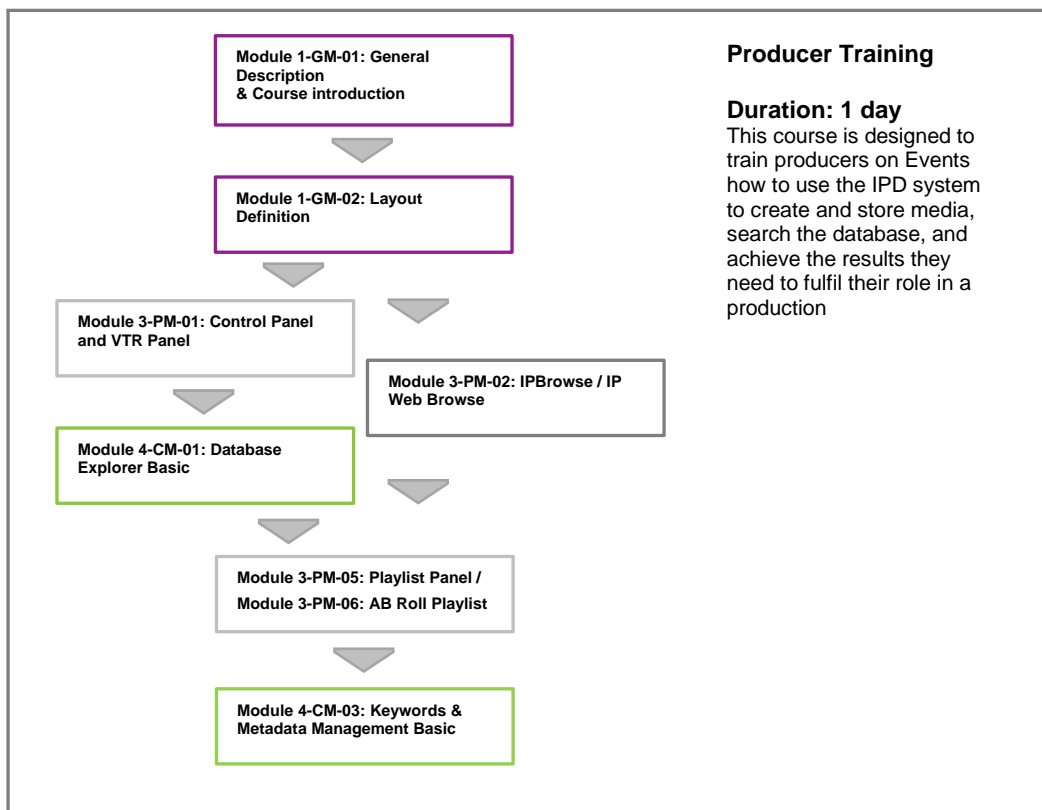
Module 1-GM-01: General Description
& Course introduction

Module 1-GM-02: Layout Definition

Module 3-PM-01: Control Panel and VTR Panel

Module 3-PM-02: IPBrowse / IP Web Browse

Module 4-CM-01: Database Explorer Basic

Module 3-PM-05: Playlist Panel /
Module 3-PM-06: AB Roll Playlist

Module 4-CM-03: Keywords & Metadata Management Basic

Producer Training

Duration: 1 day
This course is designed to train producers on Events how to use the IPD system to create and store media, search the database, and achieve the results they need to fulfil their role in a production